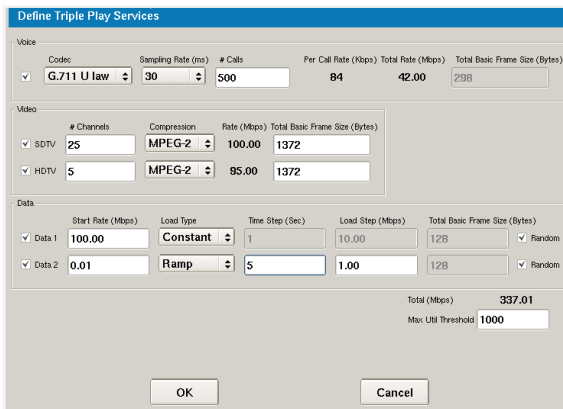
Define Triple Play Services

Voice

| | Codec | Sampling Rate (ms) | # Calls | Per Call Rate (Kbps) | Total Rate (Mbps) | Total Basic Frame Size (Bytes) |
|---|---|---|---|---|---|---|
| ✓ | G.711 U law | 30 | 500 | 84 | 42.00 | 298 |

Video

| | # Channels | Compression | Rate (Mbps) | Total Basic Frame Size (Bytes) |
|---|---|---|---|---|
| ✓ SDTV | 25 | MPEG-2 | 100.00 | 1372 |
| ✓ HDTV | 5 | MPEG-2 | 85.00 | 1372 |

Data

| | Start Rate (Mbps) | Load Type | Time Step (Sec) | Load Step (Mbps) | Total Basic Frame Size (Bytes) | |
|---|---|---|---|---|---|---|
| ✓ Data 1 | 100.00 | Constant | 1 | 10.00 | 128 | ✓ Random |
| ✓ Data 2 | 0.01 | Ramp | 5 | 1.00 | 128 | ✓ Random |

Total (Mbps) 337.01

Max Util Threshold 1000

OK

Cancel